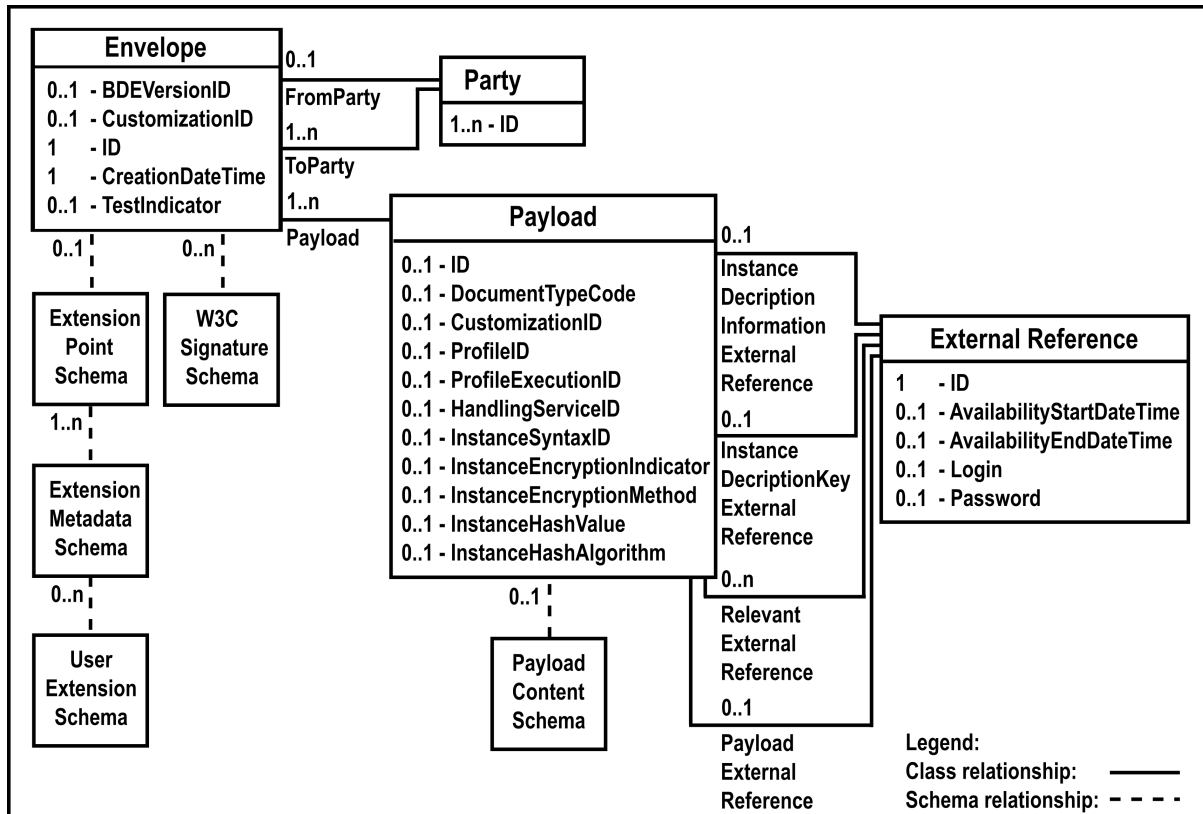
Envelope
0..1 - BDEVersionID
0..1 - CustomizationID
1 - ID
1 - CreationDateTime
0..1 - TestIndicator

0..1
FromParty
1..n
ToParty
1..n
Payload

Party
1..n - ID

0..1
Extension Point Schema

0..n
W3C Signature Schema

1..n
Extension Metadata Schema

0..n
User Extension Schema

Payload
0..1 - ID
0..1 - DocumentTypeCode
0..1 - CustomizationID
0..1 - ProfileID
0..1 - ProfileExecutionID
0..1 - HandlingServiceID
0..1 - InstanceSyntaxID
0..1 - InstanceEncryptionIndicator
0..1 - InstanceEncryptionMethod
0..1 - InstanceHashValue
0..1 - InstanceHashAlgorithm

0..1
Payload Content Schema

0..1
Instance Decription Information External Reference
0..1
Instance DecriptionKey External Reference
0..n
Relevant External Reference
0..1
Payload External Reference

External Reference
1 - ID
0..1 - AvailabilityStartDateTime
0..1 - AvailabilityEndDateTime
0..1 - Login
0..1 - Password

Legend:
Class relationship:
Schema relationship: